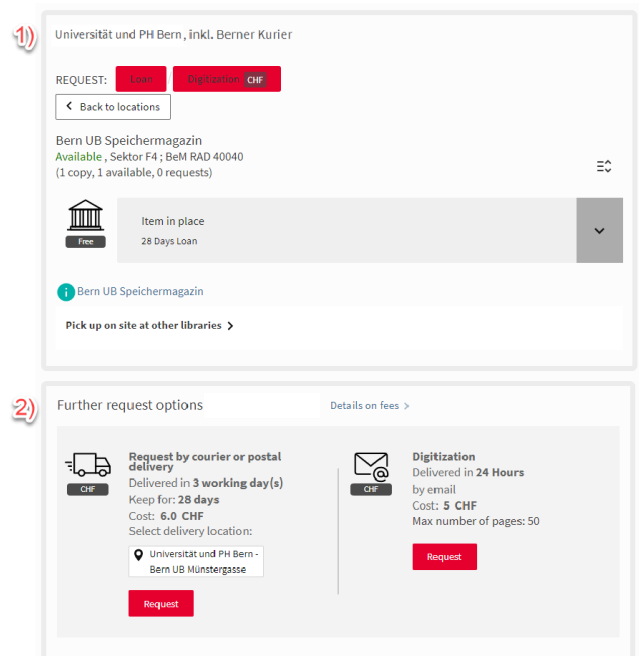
1)

Universität und PH Bern , inkl. Berner Kurier

REQUEST: Loan Digitization CHF

Back to locations

Bern UB Speichermagazin
Available , Sektor F4 ; BeM RAD 40040
(1 copy, 1 available, 0 requests)

Free

Item in place
28 Days Loan

Bern UB Speichermagazin

Pick up on site at other libraries

2)

Further request options

Details on fees

CHF

Request by courier or postal delivery
Delivered in 3 working day(s)
Keep for: 28 days
Cost: 6.0 CHF
Select delivery location:

Universität und PH Bern - Bern UB Münstergasse

Request

CHF

Digitization
Delivered in 24 Hours
by email
Cost: 5 CHF
Max number of pages: 50

Request